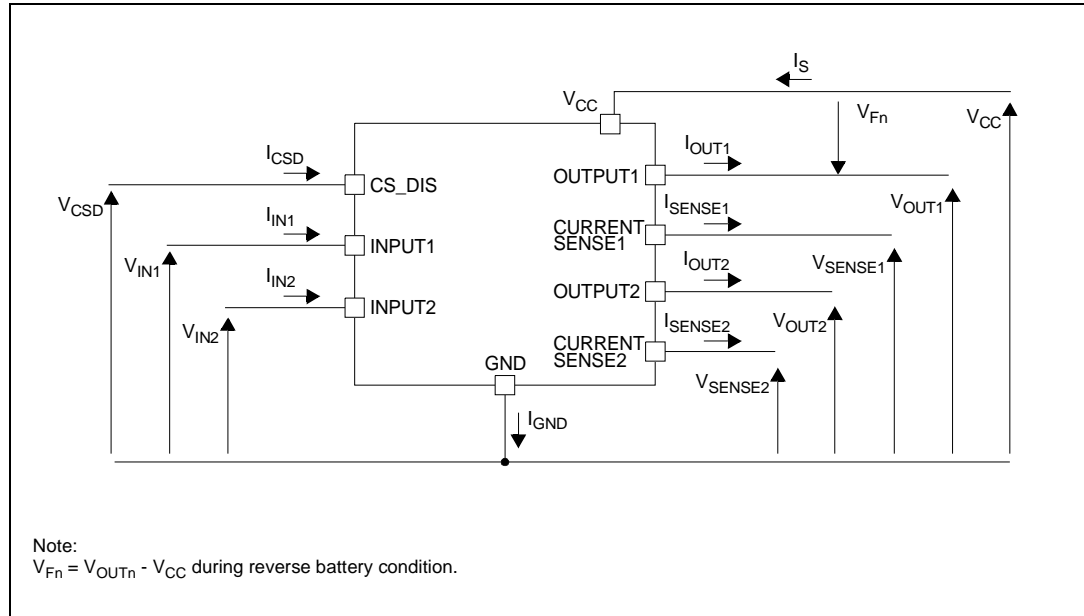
$I_S$

$V_{CC}$

$V_{Fn}$

$V_{CC}$

$I_{OUT1}$

$I_{CSD}$

CS_DIS

OUTPUT1

$V_{CSD}$

$I_{SENSE1}$

$V_{OUT1}$

$I_{IN1}$

INPUT1

CURRENT SENSE1

$V_{IN1}$

$I_{OUT2}$

$V_{SENSE1}$

$I_{IN2}$

OUTPUT2

INPUT2

$V_{IN2}$

$I_{SENSE2}$

$V_{OUT2}$

CURRENT SENSE2

GND

$V_{SENSE2}$

$I_{GND}$

Note:
$V_{Fn} = V_{OUTn} - V_{CC}$ during reverse battery condition.